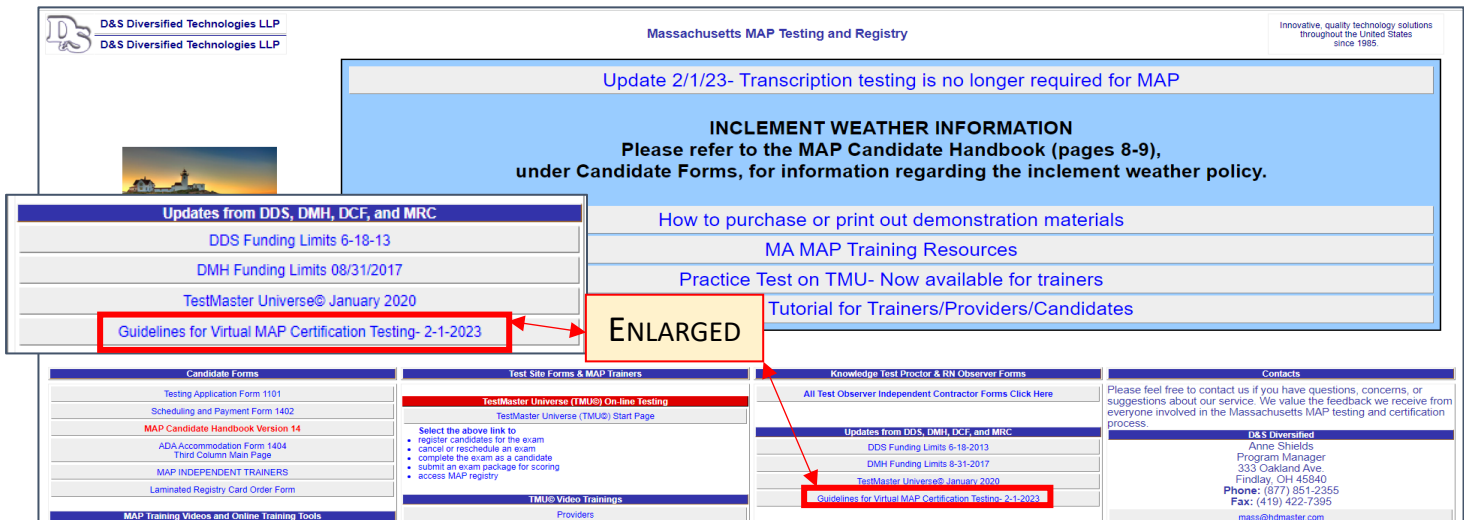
D&S Diversified Technologies LLP
D&S Diversified Technologies LLP

Massachusetts MAP Testing and Registry

Innovative, quality technology solutions throughout the United States since 1985.

Update 2/1/23- Transcription testing is no longer required for MAP

INCLEMENT WEATHER INFORMATION
Please refer to the MAP Candidate Handbook (pages 8-9), under Candidate Forms, for information regarding the inclement weather policy.

How to purchase or print out demonstration materials
MA MAP Training Resources
Practice Test on TMU- Now available for trainers
Tutorial for Trainers/Providers/Candidates

Updates from DDS, DMH, DCF, and MRC
DDS Funding Limits 6-18-13
DMH Funding Limits 08/31/2017
TestMaster Universe© January 2020
Guidelines for Virtual MAP Certification Testing- 2-1-2023

ENLARGED

Candidate Forms
Testing Application Form 1101
Scheduling and Payment Form 1402
MAP Candidate Handbook Version 14
ADA Accommodation Form 1404
Third Column Main Page
MAP INDEPENDENT TRAINERS
Laminated Registry Card Order Form
MAP Training Videos and Online Training Tools

Test Site Forms & MAP Trainers
TestMaster Universe (TMU©) On-line Testing
TestMaster Universe (TMU©) Start Page
Select the above link to
- register candidates for the exam
- cancel or reschedule an exam
- complete the exam as a candidate
- submit an exam package for scoring
- access MAP registry
TMU© Video Trainings
Providers

Knowledge Test Proctor & RN Observer Forms
All Test Observer Independent Contractor Forms Click Here
Updates from DDS, DMH, DCF, and MRC
DDS Funding Limits 6-18-2013
DMH Funding Limits 8-31-2017
TestMaster Universe© January 2020
Guidelines for Virtual MAP Certification Testing- 2-1-2023

Contacts
Please feel free to contact us if you have questions, concerns, or suggestions about our service. We value the feedback we receive from everyone involved in the Massachusetts MAP testing and certification process.
D&S Diversified
Anne Shields
Program Manager
333 Oakland Ave.
Findlay, OH 45840
Phone: (877) 851-2355
Fax: (419) 422-7395
mass@hdmaster.com